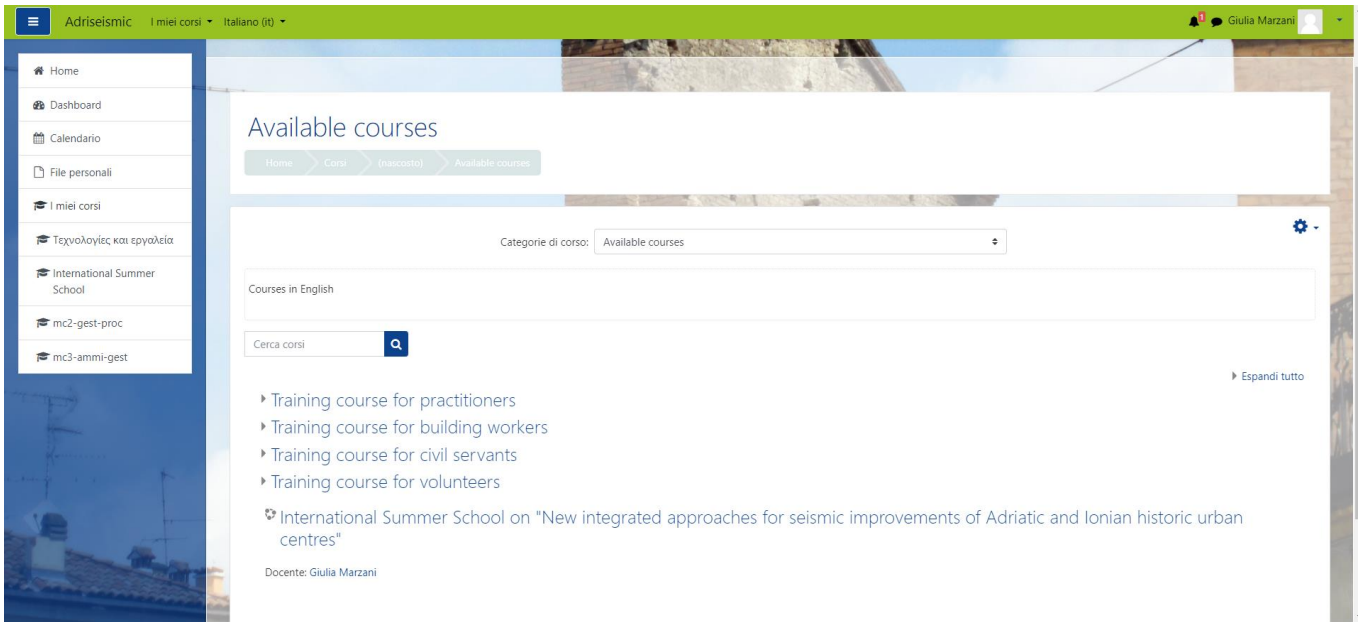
Adriseismic I miei corsi Italiano (it)

1 Giulia Marzani

Home

Dashboard

Calendario

File personali

I miei corsi

Τεχνολογίες και εργαλεία

International Summer School

mc2-gest-proc

mc3-ammi-gest

Available courses

Home Corsi (nascosto) Available courses

Categorie di corso: Available courses

Courses in English

Cerca corsi

Espandi tutto

Training course for practitioners

Training course for building workers

Training course for civil servants

Training course for volunteers

International Summer School on "New integrated approaches for seismic improvements of Adriatic and Ionian historic urban centres"

Docente: Giulia Marzani